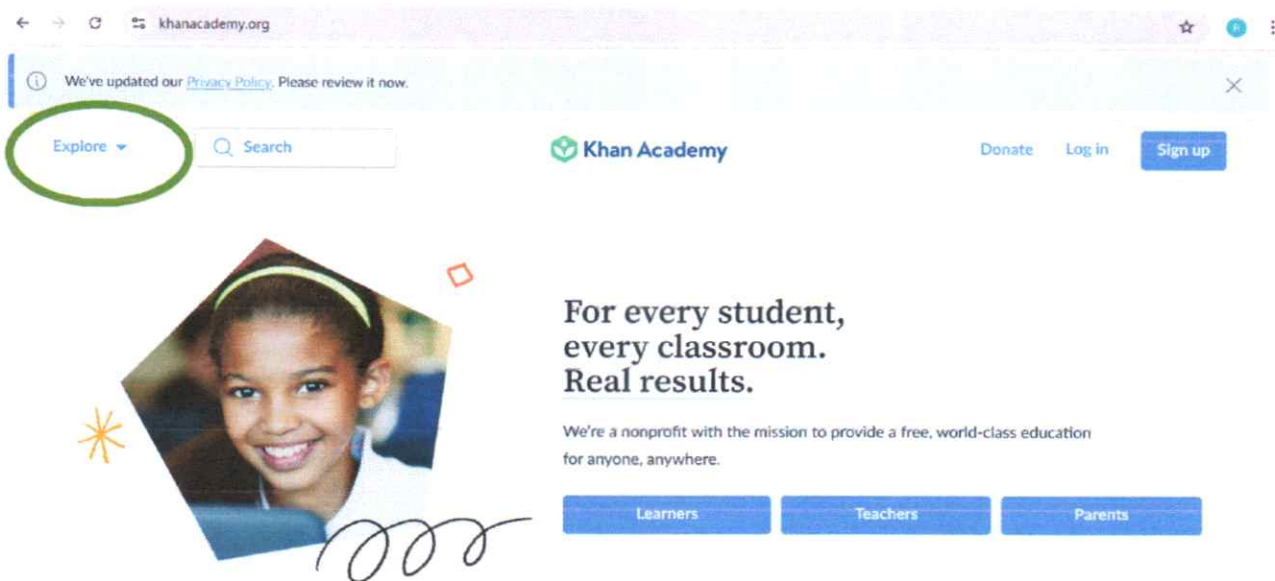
khanacademy.org

We've updated our Privacy Policy. Please review it now.

Explore

Search

Khan Academy

Donate Log in Sign up

For every student, every classroom. Real results.

We're a nonprofit with the mission to provide a free, world-class education for anyone, anywhere.

Learners Teachers Parents